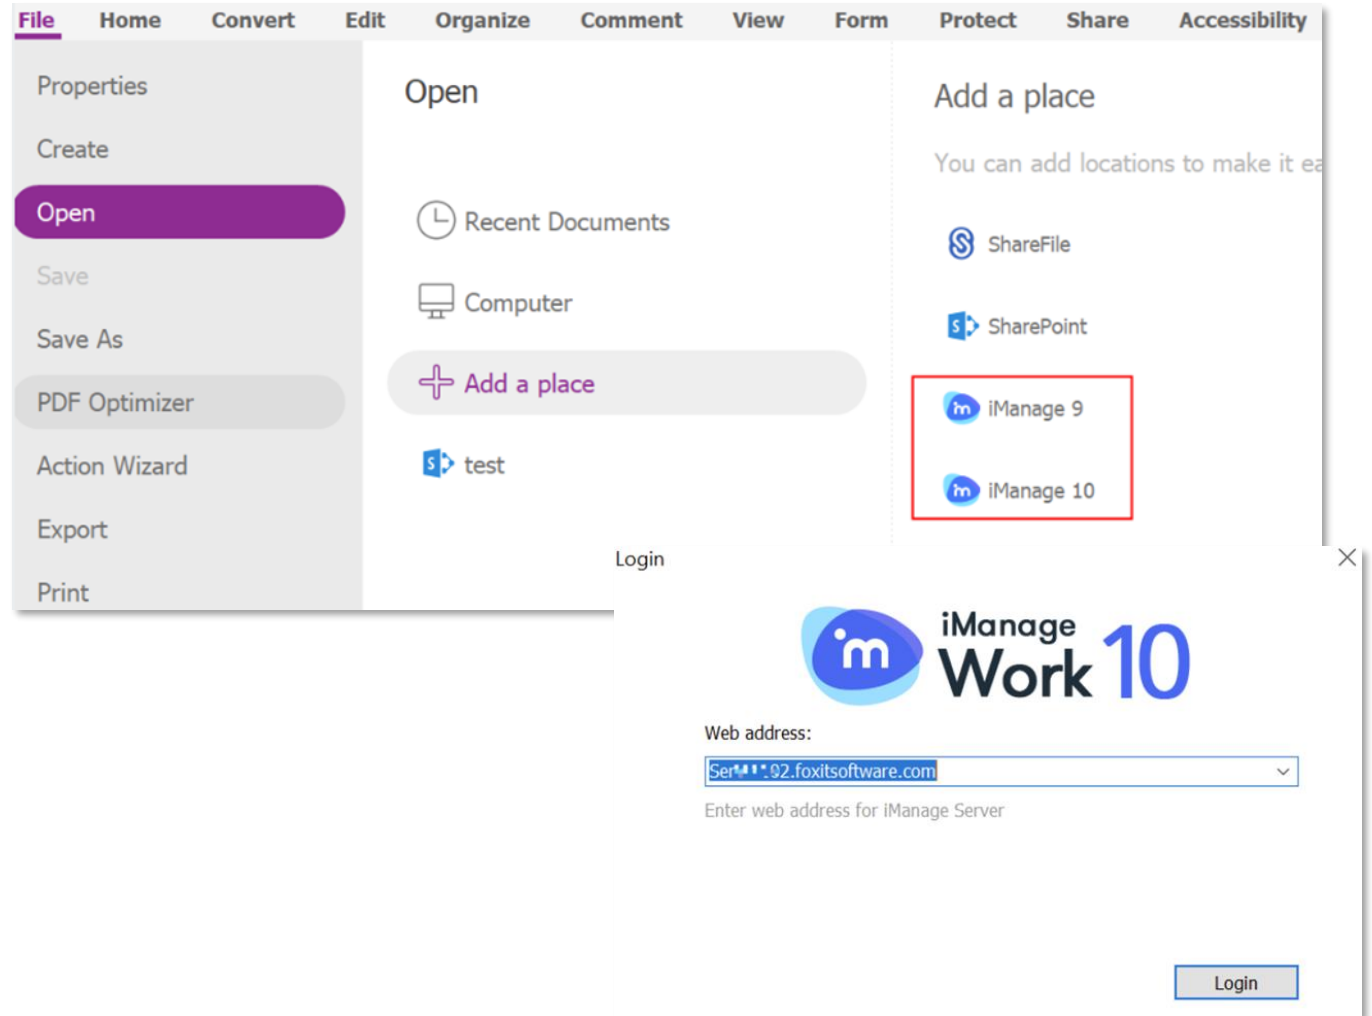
File Home Convert Edit Organize Comment View Form Protect Share Accessibility

Properties
Create
Open
Save
Save As
PDF Optimizer
Action Wizard
Export
Print

Open

Recent Documents
Computer
Add a place
test

Add a place

You can add locations to make it ea

ShareFile
SharePoint
iManage 9
iManage 10

Login

iManage Work 10

Web address:

Ser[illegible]92.foxitsoftware.com

Enter web address for iManage Server

Login